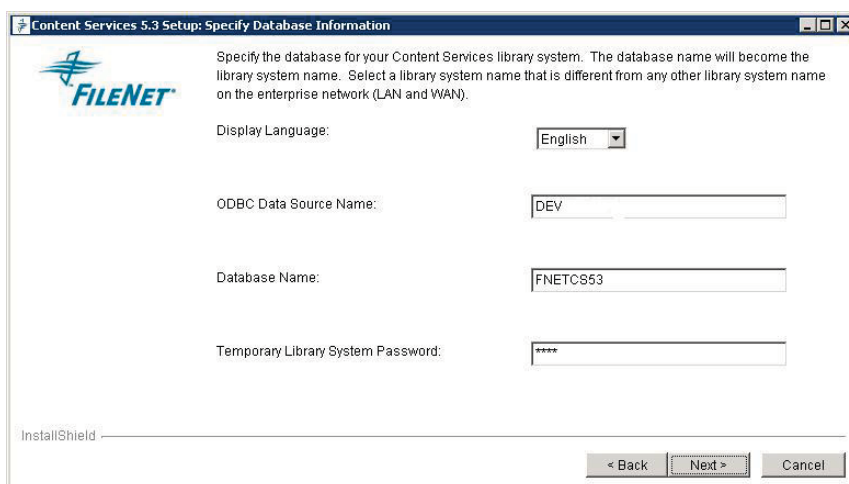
Content Services 5.3 Setup: Specify Database Information

FILENET

Specify the database for your Content Services library system. The database name will become the library system name. Select a library system name that is different from any other library system name on the enterprise network (LAN and WAN).

Display Language: English

ODBC Data Source Name: DEV

Database Name: FNETCS53

Temporary Library System Password: ****

InstallShield

< Back Next > Cancel